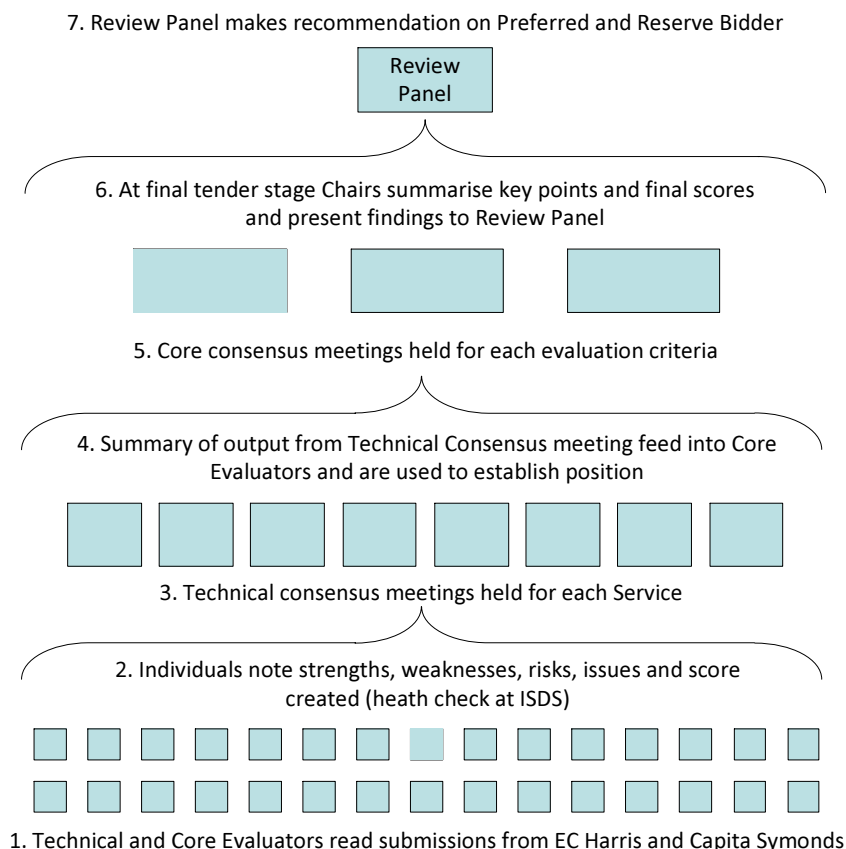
7. Review Panel makes recommendation on Preferred and Reserve Bidder

Review Panel

6. At final tender stage Chairs summarise key points and final scores and present findings to Review Panel

5. Core consensus meetings held for each evaluation criteria

4. Summary of output from Technical Consensus meeting feed into Core Evaluators and are used to establish position

3. Technical consensus meetings held for each Service

2. Individuals note strengths, weaknesses, risks, issues and score created (heath check at ISDS)

1. Technical and Core Evaluators read submissions from EC Harris and Capita Symonds